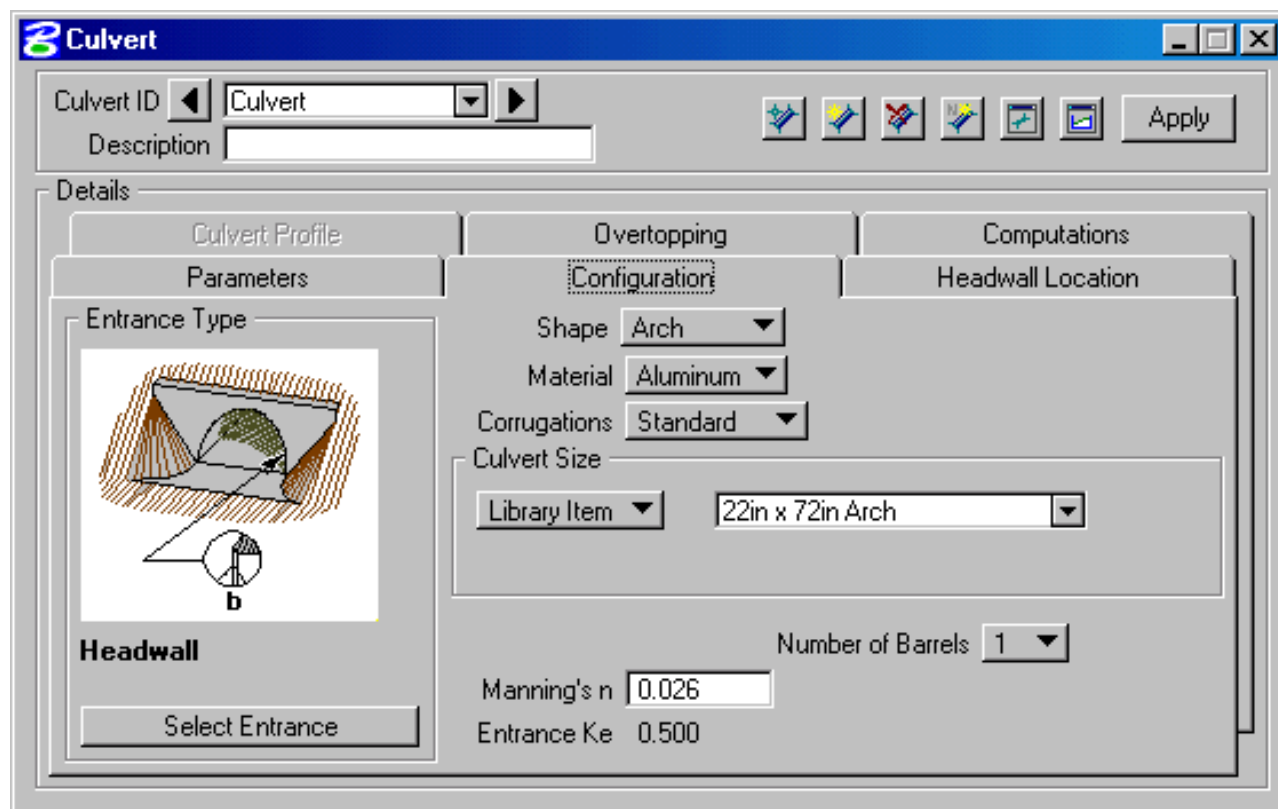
Culvert

Culvert ID Culvert
Description

Apply

Details

Culvert Profile
Overtopping
Computations
Parameters
Configuration
Headwall Location

Entrance Type

b

Headwall

Select Entrance

Shape Arch
Material Aluminum
Corrugations Standard

Culvert Size

Library Item
22in x 72in Arch

Number of Barrels 1

Manning's n 0.026

Entrance Ke 0.500